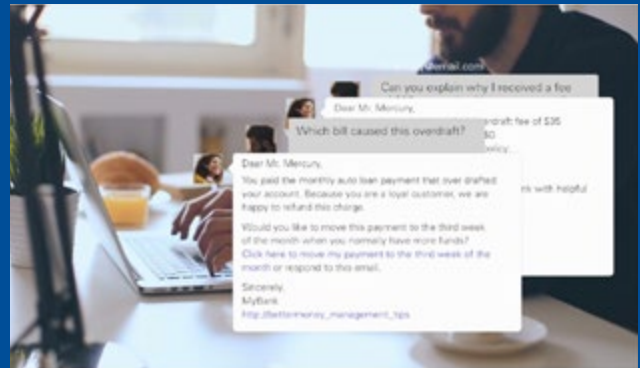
email.com

Can you explain why I received a fee

Dear Mr. Mercury,

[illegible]draft fee of $35
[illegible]0
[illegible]olicy.

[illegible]s with helpful

Which bill caused this overdraft?

Dear Mr. Mercury,

You paid the monthly auto loan payment that over drafted your account. Because you are a loyal customer, we are happy to refund this charge.

Would you like to move this payment to the third week of the month when you normally have more funds? Click here to move my payment to the third week of the month or respond to this email.

Sincerely,
MyBank
http://bettermoney_management_tips